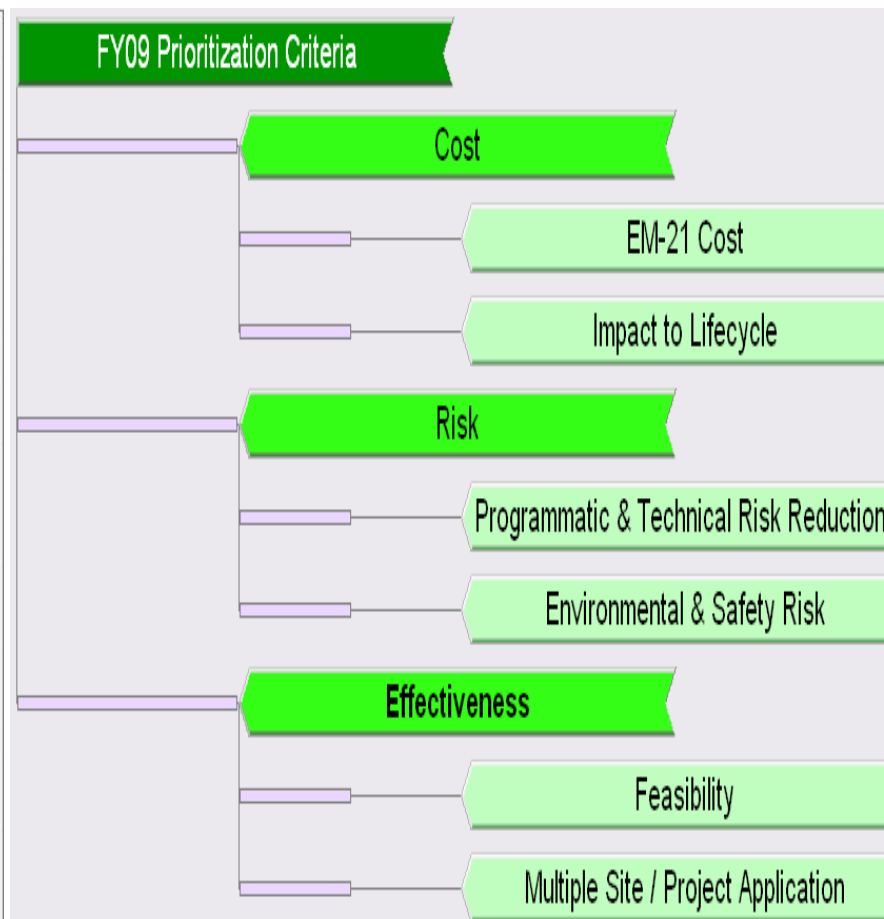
FY09 Prioritization Criteria

Cost

EM-21 Cost

Impact to Lifecycle

Risk

Programmatic & Technical Risk Reduction

Environmental & Safety Risk

Effectiveness

Feasibility

Multiple Site / Project Application